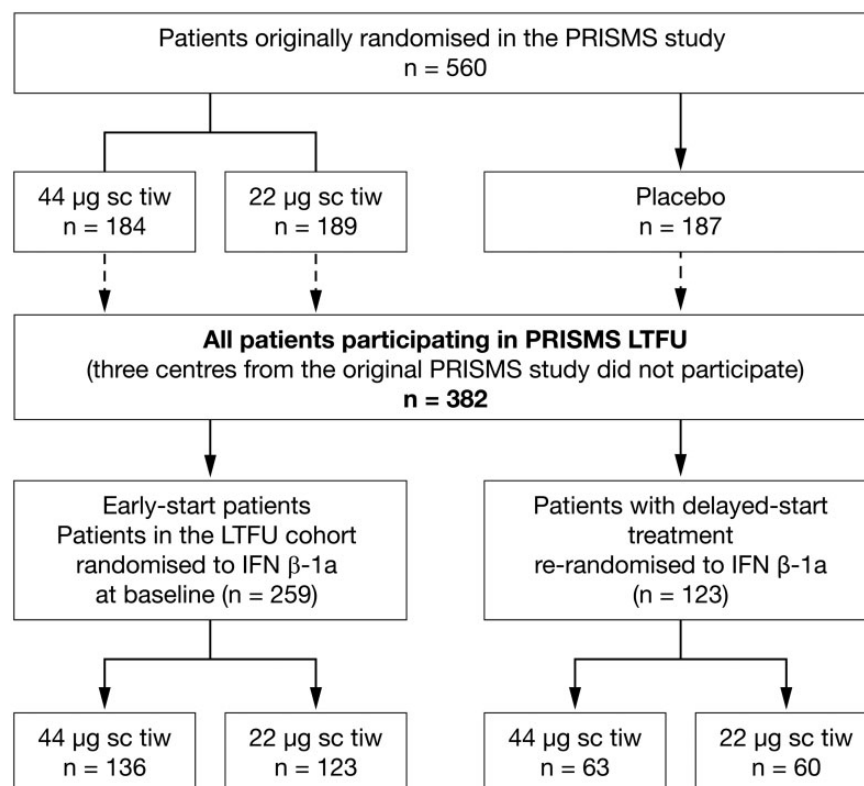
Patients originally randomised in the PRISMS study
n = 560

44 µg sc tiw
n = 184

22 µg sc tiw
n = 189

Placebo
n = 187

**All patients participating in PRISMS LTFU**
(three centres from the original PRISMS study did not participate)
**n = 382**

Early-start patients
Patients in the LTFU cohort randomised to IFN β-1a at baseline (n = 259)

Patients with delayed-start treatment
re-randomised to IFN β-1a
(n = 123)

44 µg sc tiw
n = 136

22 µg sc tiw
n = 123

44 µg sc tiw
n = 63

22 µg sc tiw
n = 60